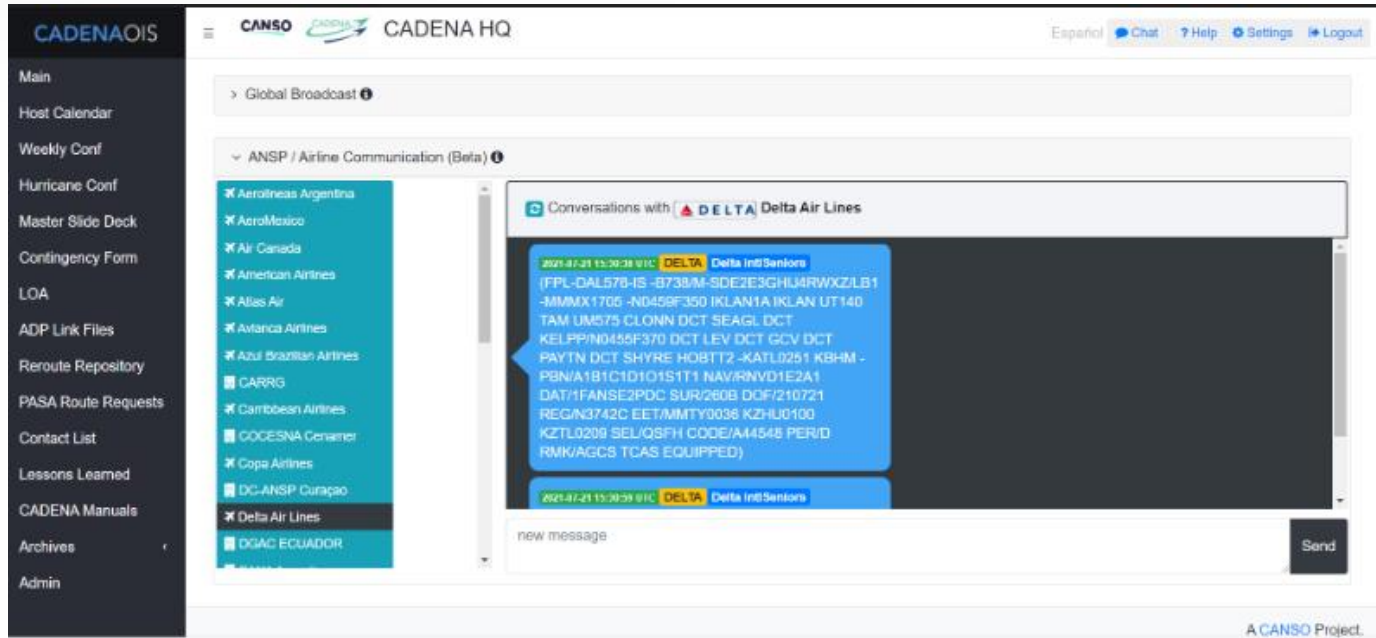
CADENAOIS

Main
Host Calendar
Weekly Conf
Hurricane Conf
Master Slide Deck
Contingency Form
LOA
ADP Link Files
Reroute Repository
PASA Route Requests
Contact List
Lessons Learned
CADENA Manuals
Archives
Admin

CANSO CADENA HQ

Español Chat ?Help Settings Logout

> Global Broadcast

ANSP / Airline Communication (Beta)

Aerolineas Argentina
AeroMexico
Air Canada
American Airlines
Atlas Air
Avianca Airlines
Azul Brazilian Airlines
CARRG
Caribbean Airlines
COCESNA Cenamer
Copa Airlines
DC-ANSP Curaçao
Delta Air Lines
DGAC ECUADOR

Conversations with DELTA Delta Air Lines

2021-07-21 15:30:38 UTC DELTA Delta Intl Seniors
(FPL-DAL576-IS -B738/M-SDE2E3GHIJ4RWXZ/LB1 -MMMX1705 -N0459F350 IKLAN1A IKLAN UT140 TAM UM575 CLONN DCT SEAGL DCT KELPP/N0455F370 DCT LEV DCT GCV DCT PAYTN DCT SHYRE HOBTT2 -KATL0251 KBHM -PBN/A1B1C1D1O1S1T1 NAV/RNVD1E2A1 DAT/1FANSE2PDC SUR/260B DOF/210721 REG/N3742C EET/MMTY0036 KZHU0100 KZTL0209 SEL/QSFH CODE/A44548 PER/D RMK/AGCS TCAS EQUIPPED)

2021-07-21 15:30:59 UTC DELTA Delta Intl Seniors

new message

Send

A CANSO Project.